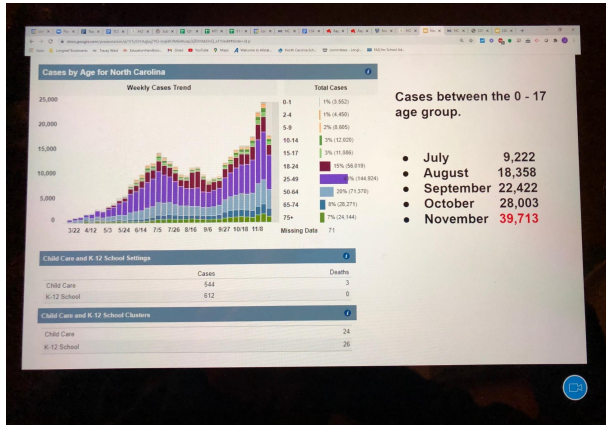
Cases by Age for North Carolina

Weekly Cases Trend

25,000
20,000
15,000
10,000
5,000
0

3/22 4/12 5/3 5/24 6/14 7/5 7/26 8/16 9/6 9/27 10/18 11/8

Total Cases

| | |
|---|---|
| 0-1 | 1% (3,552) |
| 2-4 | 1% (4,450) |
| 5-9 | 2% (8,665) |
| 10-14 | 3% (12,020) |
| 15-17 | 3% (11,586) |
| 18-24 | 15% (58,019) |
| 25-49 | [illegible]% (144,804) |
| 50-64 | 20% (71,370) |
| 65-74 | 8% (28,271) |
| 75+ | 7% (24,144) |
| Missing Data | 71 |

Child Care and K-12 School Settings

| | Cases | Deaths |
|---|---|---|
| Child Care | 544 | 3 |
| K-12 School | 612 | 0 |

Child Care and K-12 School Clusters

| | |
|---|---|
| Child Care | 24 |
| K-12 School | 26 |

Cases between the 0 - 17 age group.

• July 9,222
• August 18,358
• September 22,422
• October 28,003
• November 39,713